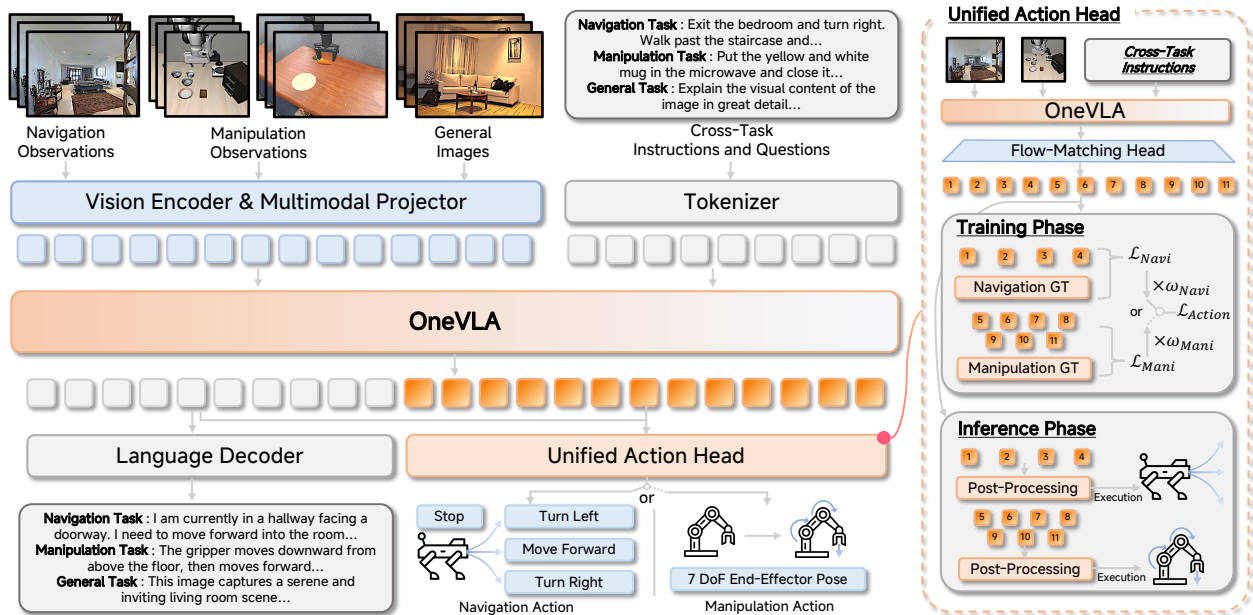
Navigation Observations

Manipulation Observations

General Images

Navigation Task : Exit the bedroom and turn right. Walk past the staircase and...
Manipulation Task : Put the yellow and white mug in the microwave and close it...
General Task : Explain the visual content of the image in great detail...

Cross-Task Instructions and Questions

Vision Encoder & Multimodal Projector

Tokenizer

OneVLA

Language Decoder

Unified Action Head

Navigation Task : I am currently in a hallway facing a doorway. I need to move forward into the room...
Manipulation Task : The gripper moves downward from above the floor, then moves forward...
General Task : This image captures a serene and inviting living room scene...

or

Stop

Turn Left

Move Forward

Turn Right

Navigation Action

7 DoF End-Effector Pose

Manipulation Action

Unified Action Head

Cross-Task Instructions

OneVLA

Flow-Matching Head

1 2 3 4 5 6 7 8 9 10 11

Training Phase

1 2 3 4

Navigation GT

$\mathcal{L}_{Navi}$

$\times\omega_{Navi}$

or

$\mathcal{L}_{Action}$

5 6 7 8 9 10 11

$\times\omega_{Mani}$

Manipulation GT

$\mathcal{L}_{Mani}$

Inference Phase

1 2 3 4

Post-Processing

Execution

5 6 7 8 9 10 11

Post-Processing

Execution